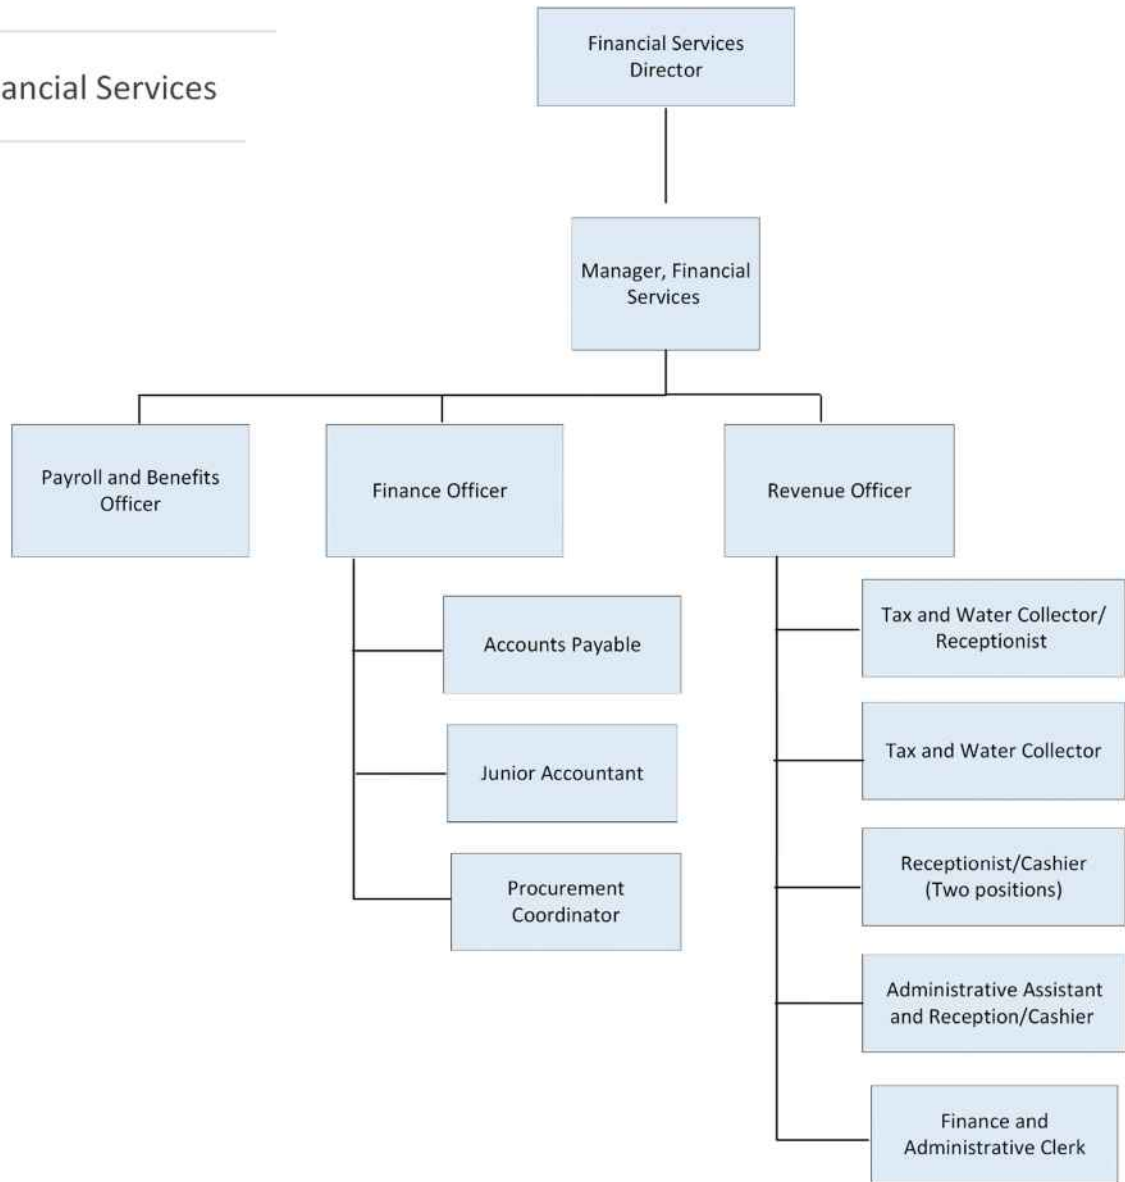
ancial Services

Financial Services Director

Manager, Financial Services

Payroll and Benefits Officer

Finance Officer

Revenue Officer

Accounts Payable

Junior Accountant

Procurement Coordinator

Tax and Water Collector/ Receptionist

Tax and Water Collector

Receptionist/Cashier (Two positions)

Administrative Assistant and Reception/Cashier

Finance and Administrative Clerk